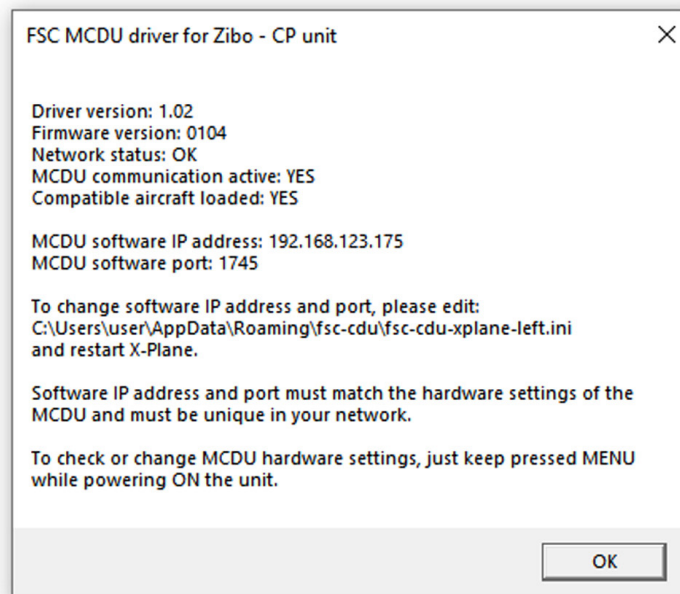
FSC MCDU driver for Zibo - CP unit

Driver version: 1.02
Firmware version: 0104
Network status: OK
MCDU communication active: YES
Compatible aircraft loaded: YES

MCDU software IP address: 192.168.123.175
MCDU software port: 1745

To change software IP address and port, please edit:
C:\Users\user\AppData\Roaming\fsc-cdu\fsc-cdu-xplane-left.ini
and restart X-Plane.

Software IP address and port must match the hardware settings of the MCDU and must be unique in your network.

To check or change MCDU hardware settings, just keep pressed MENU while powering ON the unit.

OK